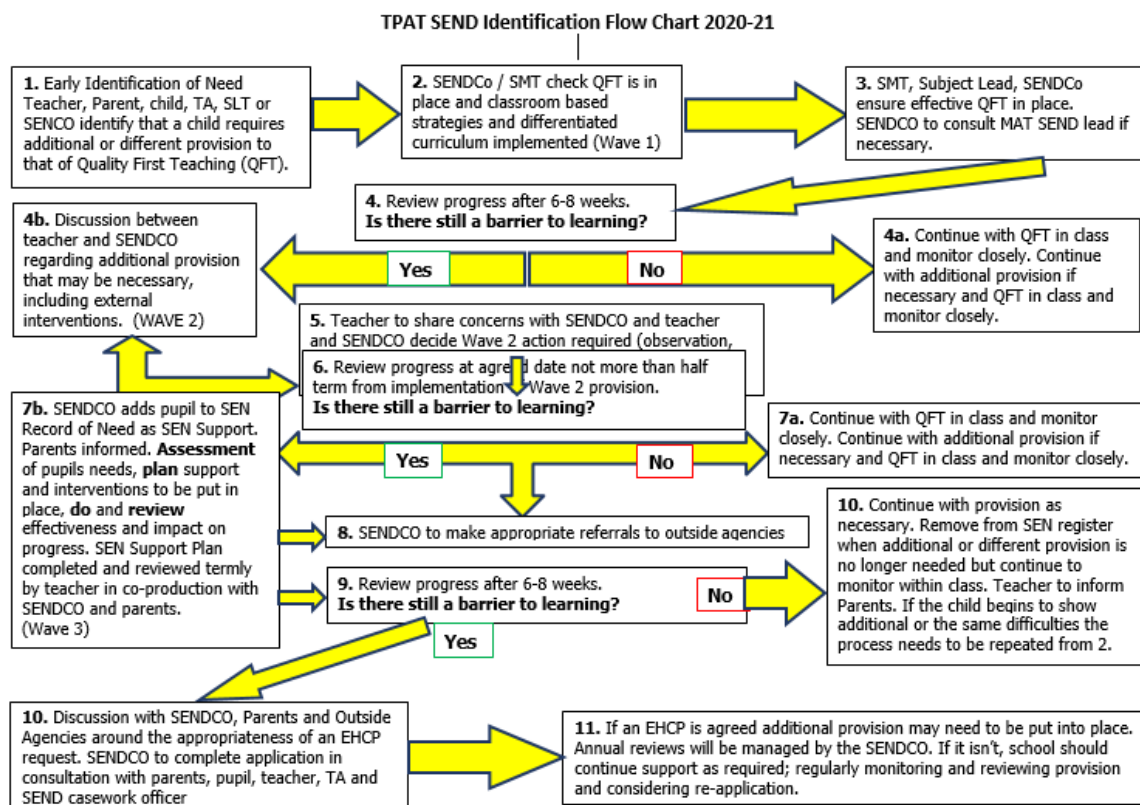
TPAT SEND Identification Flow Chart 2020-21

**1.** Early Identification of Need Teacher, Parent, child, TA, SLT or SENCO identify that a child requires additional or different provision to that of Quality First Teaching (QFT).

**2.** SENDCo / SMT check QFT is in place and classroom based strategies and differentiated curriculum implemented (Wave 1)

**3.** SMT, Subject Lead, SENDCo ensure effective QFT in place. SENDCO to consult MAT SEND lead if necessary.

**4.** Review progress after 6-8 weeks.
**Is there still a barrier to learning?**

**4b.** Discussion between teacher and SENDCO regarding additional provision that may be necessary, including external interventions. (WAVE 2)

Yes

No

**4a.** Continue with QFT in class and monitor closely. Continue with additional provision if necessary and QFT in class and monitor closely.

**5.** Teacher to share concerns with SENDCO and teacher and SENDCO decide Wave 2 action required (observation, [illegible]

**6.** Review progress at agre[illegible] date not more than half term from implementation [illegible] Wave 2 provision.
**Is there still a barrier to learning?**

**7b.** SENDCO adds pupil to SEN Record of Need as SEN Support. Parents informed. **Assessment** of pupils needs, **plan** support and interventions to be put in place, **do** and **review** effectiveness and impact on progress. SEN Support Plan completed and reviewed termly by teacher in co-production with SENDCO and parents. (Wave 3)

Yes

No

**7a.** Continue with QFT in class and monitor closely. Continue with additional provision if necessary and QFT in class and monitor closely.

**8.** SENDCO to make appropriate referrals to outside agencies

**10.** Continue with provision as necessary. Remove from SEN register when additional or different provision is no longer needed but continue to monitor within class. Teacher to inform Parents. If the child begins to show additional or the same difficulties the process needs to be repeated from 2.

**9.** Review progress after 6-8 weeks.
**Is there still a barrier to learning?**

No

Yes

**10.** Discussion with SENDCO, Parents and Outside Agencies around the appropriateness of an EHCP request. SENDCO to complete application in consultation with parents, pupil, teacher, TA and SEND casework officer

**11.** If an EHCP is agreed additional provision may need to be put into place. Annual reviews will be managed by the SENDCO. If it isn't, school should continue support as required; regularly monitoring and reviewing provision and considering re-application.